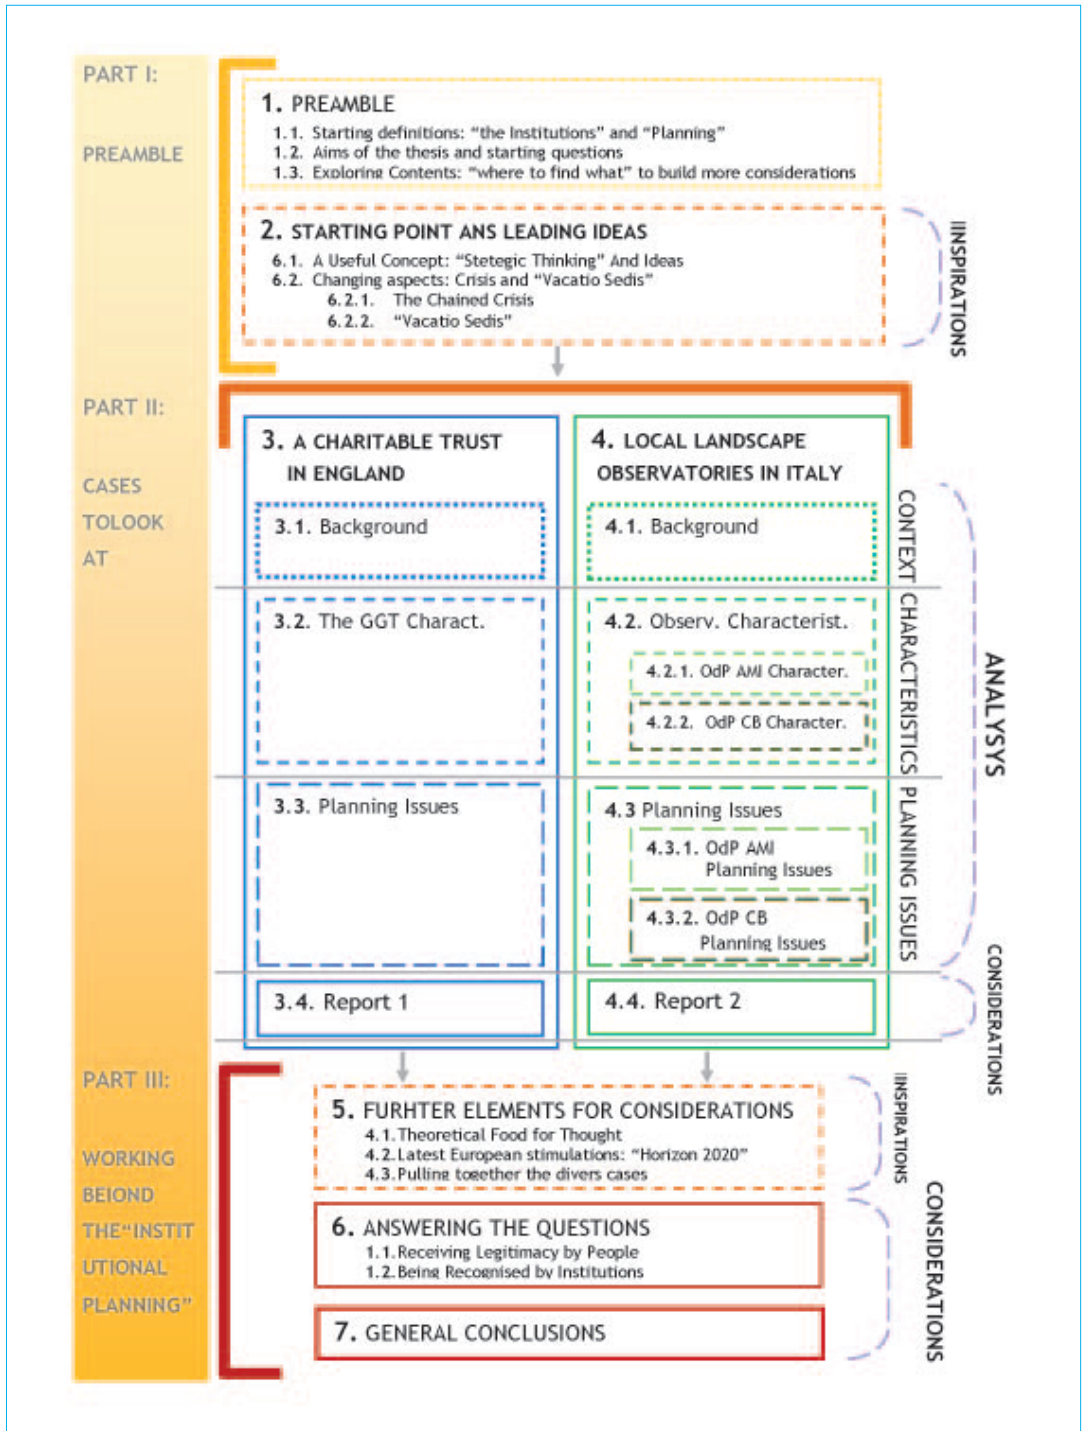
PART I:

PREAMBLE

1. PREAMBLE
1.1. Starting definitions: "the Institutions" and "Planning"
1.2. Aims of the thesis and starting questions
1.3. Exploring Contents: "where to find what" to build more considerations

2. STARTING POINT ANS LEADING IDEAS
6.1. A Useful Concept: "Stetegic Thinking" And Ideas
6.2. Changing aspects: Crisis and "Vacatio Sedis"
6.2.1. The Chained Crisis
6.2.2. "Vacatio Sedis"

INSPIRATIONS

PART II:

CASES TOLOOK AT

3. A CHARITABLE TRUST IN ENGLAND

3.1. Background

3.2. The GGT Charact.

3.3. Planning Issues

3.4. Report 1

4. LOCAL LANDSCAPE OBSERVATORIES IN ITALY

4.1. Background

4.2. Observ. Characterist.

4.2.1. OdP AMI Character.

4.2.2. OdP CB Character.

4.3 Planning Issues

4.3.1. OdP AMI Planning Issues

4.3.2. OdP CB Planning Issues

4.4. Report 2

CONTEXT

CHARACTERISTICS

PLANNING ISSUES

ANALYSYS

CONSIDERATIONS

PART III:

WORKING BEIOND THE"INSTITUTIONAL PLANNING"

5. FURHTER ELEMENTS FOR CONSIDERATIONS
4.1. Theoretical Food for Thought
4.2. Latest European stimulations: "Horizon 2020"
4.3. Pulling together the divers cases

INSPIRATIONS

6. ANSWERING THE QUESTIONS
1.1. Receiving Legitimacy by People
1.2. Being Recognised by Institutions

7. GENERAL CONCLUSIONS

CONSIDERATIONS